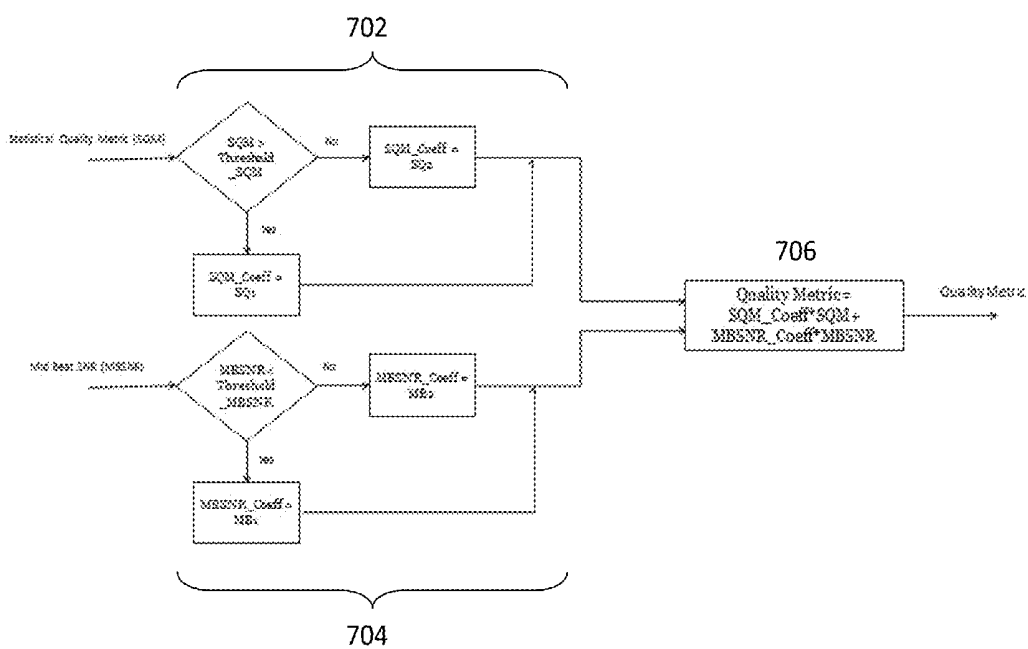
702

Statistical Quality Metric (SQM)

SQM > Threshold _SQM

No

SQM_Coeff = SQa

Yes

SQM_Coeff = SQb

706

Quality Metric= SQM_Coeff*SQM + MBSNR_Coeff*MBSNR

Quality Metric

Mid Best SNR (MBSNR)

MBSNR < Threshold _MBSNR

No

MBSNR_Coeff = NBa

Yes

MBSNR_Coeff = NBb

704